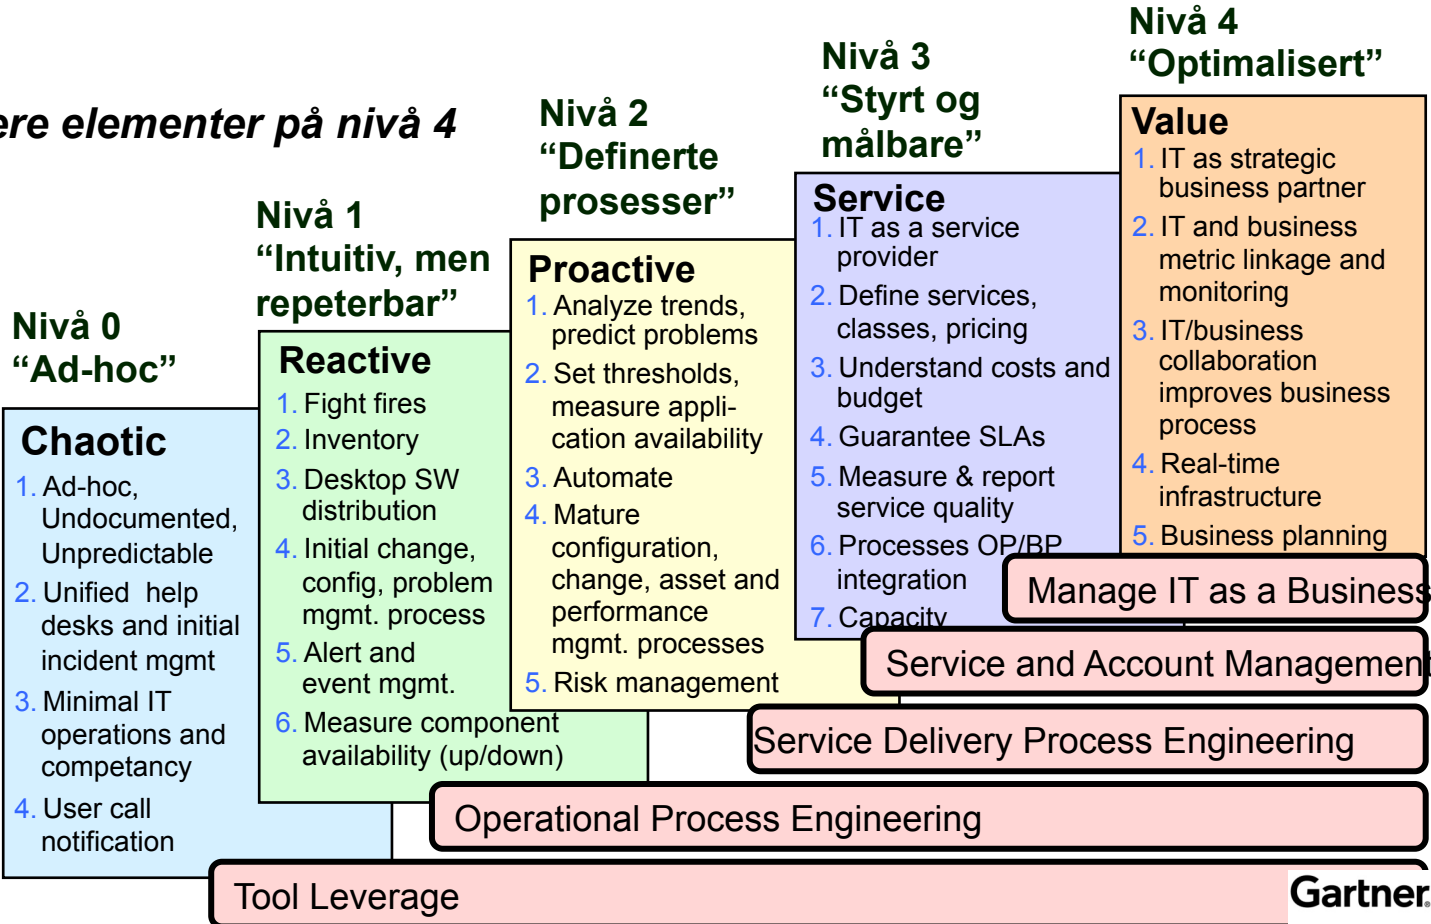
ere elementer på nivå 4

Nivå 0
"Ad-hoc"

Chaotic
1. Ad-hoc, Undocumented, Unpredictable
2. Unified help desks and initial incident mgmt
3. Minimal IT operations and competancy
4. User call notification

Nivå 1
"Intuitiv, men repeterbar"

Reactive
1. Fight fires
2. Inventory
3. Desktop SW distribution
4. Initial change, config, problem mgmt. process
5. Alert and event mgmt.
6. Measure component availability (up/down)

Nivå 2
"Definerte prosesser"

Proactive
1. Analyze trends, predict problems
2. Set thresholds, measure application availability
3. Automate
4. Mature configuration, change, asset and performance mgmt. processes
5. Risk management

Nivå 3
"Styrt og målbare"

Service
1. IT as a service provider
2. Define services, classes, pricing
3. Understand costs and budget
4. Guarantee SLAs
5. Measure & report service quality
6. Processes OP/BP integration
7. Capacity

Nivå 4
"Optimalisert"

Value
1. IT as strategic business partner
2. IT and business metric linkage and monitoring
3. IT/business collaboration improves business process
4. Real-time infrastructure
5. Business planning

Manage IT as a Business

Service and Account Managemen

Service Delivery Process Engineering

Operational Process Engineering

Tool Leverage

Gartner